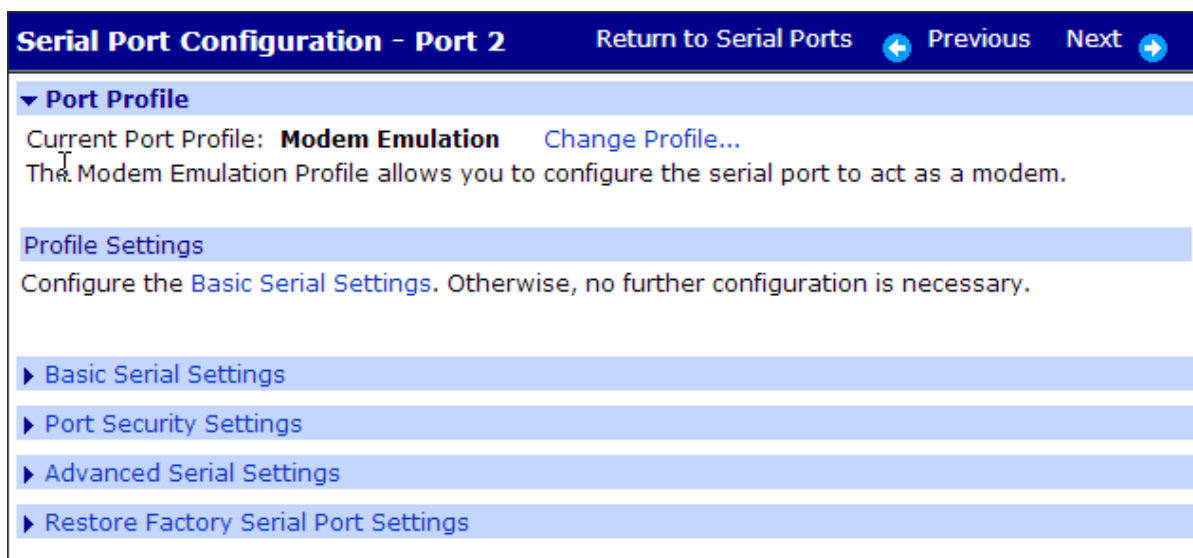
Serial Port Configuration - Port 2 Return to Serial Ports Previous Next

Port Profile

Current Port Profile: **Modem Emulation** Change Profile...

The Modem Emulation Profile allows you to configure the serial port to act as a modem.

Profile Settings

Configure the Basic Serial Settings. Otherwise, no further configuration is necessary.

Basic Serial Settings

Port Security Settings

Advanced Serial Settings

Restore Factory Serial Port Settings